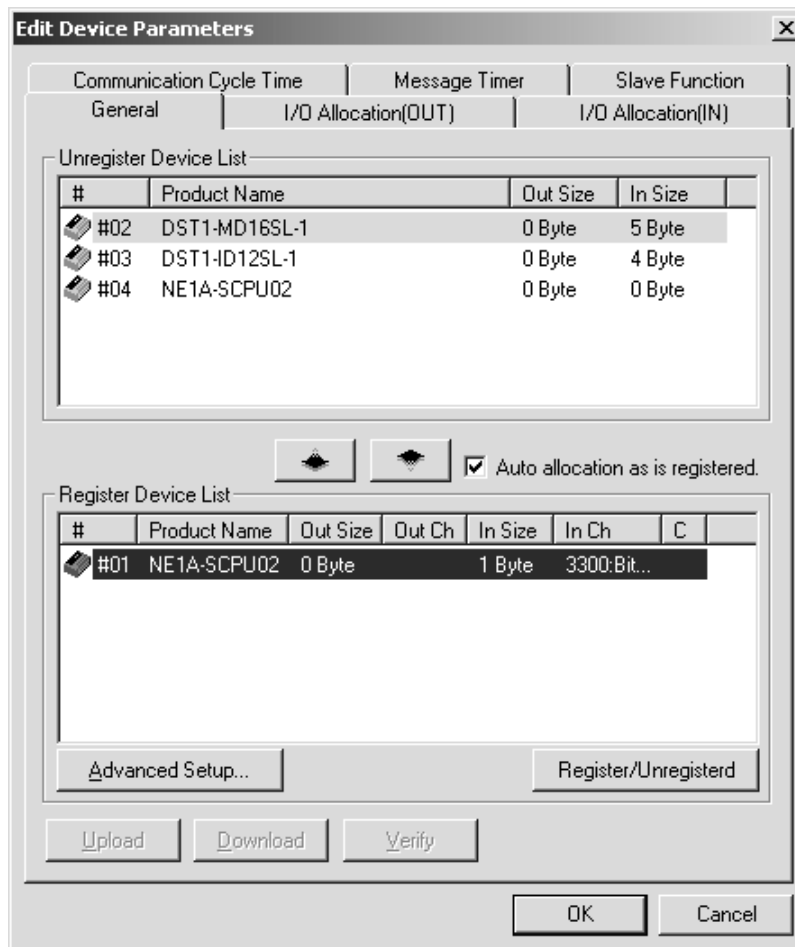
Edit Device Parameters

Communication Cycle Time | Message Timer | Slave Function
General | I/O Allocation(OUT) | I/O Allocation(IN)

Unregister Device List

| # | Product Name | Out Size | In Size |
|---|---|---|---|
| #02 | DST1-MD16SL-1 | 0 Byte | 5 Byte |
| #03 | DST1-ID12SL-1 | 0 Byte | 4 Byte |
| #04 | NE1A-SCPU02 | 0 Byte | 0 Byte |

Auto allocation as is registered.

Register Device List

| # | Product Name | Out Size | Out Ch | In Size | In Ch | C |
|---|---|---|---|---|---|---|
| #01 | NE1A-SCPU02 | 0 Byte | | 1 Byte | 3300:Bit... | |

Advanced Setup...
Register/Unregisterd

Upload
Download
Verify

OK
Cancel